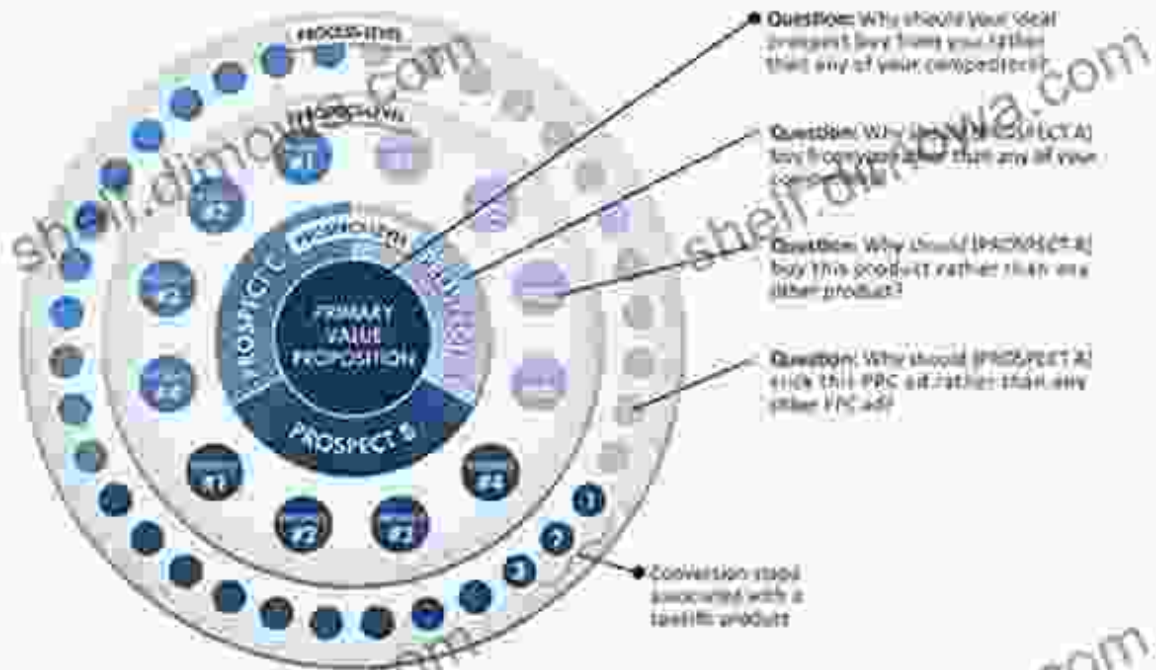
Question: Why should your ideal prospect buy from you rather than any of your competitors?

Question: Why should [PROSPECT A] buy from you rather than any of your competitors?

Question: Why should [PROSPECT A] buy this product rather than any other product?

Question: Why should [PROSPECT A] click this PPC ad rather than any other PPC ad?

Conversion steps associated with a specific product

PRIMARY VALUE PROPOSITION

PROSPECT C

PROSPECT B

#1

#2

#1

#2

#3

#4

1

2

3

shelfdimowa.com

shelfdimowa.com